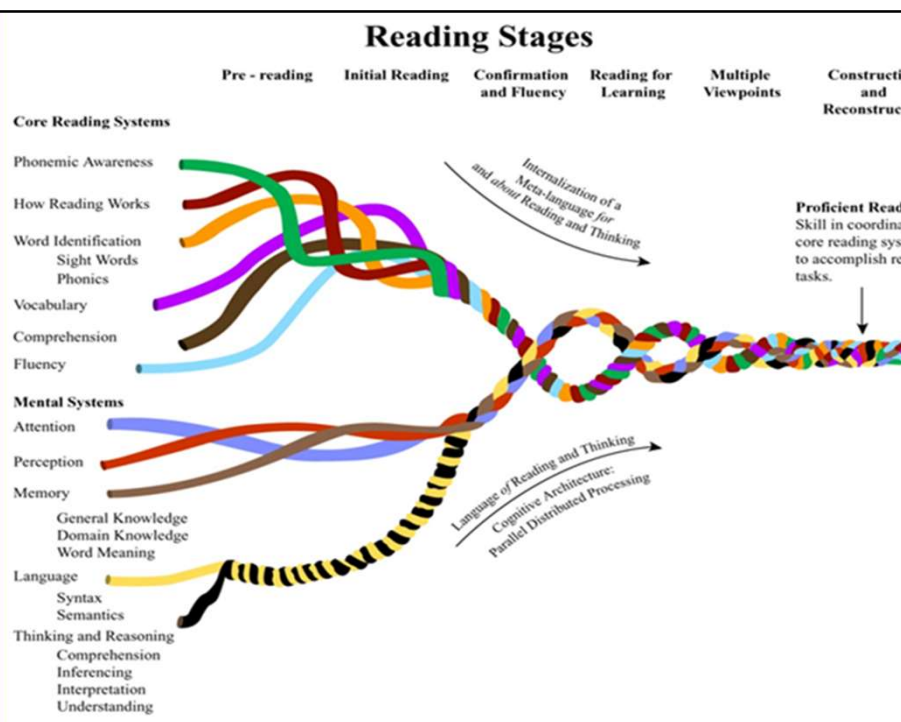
Reading Stages

Pre - reading

Initial Reading

Confirmation and Fluency

Reading for Learning

Multiple Viewpoints

Constructi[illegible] and Reconstruc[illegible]

Core Reading Systems

Phonemic Awareness

How Reading Works

Word Identification
Sight Words
Phonics

Vocabulary

Comprehension

Fluency

Internalization of a Meta-language *for* and *about* Reading and Thinking

Proficient Read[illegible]
Skill in coordina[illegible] core reading sys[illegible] to accomplish re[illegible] tasks.

Mental Systems

Attention

Perception

Memory
General Knowledge
Domain Knowledge
Word Meaning

Language
Syntax
Semantics

Thinking and Reasoning
Comprehension
Inferencing
Interpretation
Understanding

Language *of* Reading and Thinking
Cognitive Architecture:
Parallel Distributed Processing